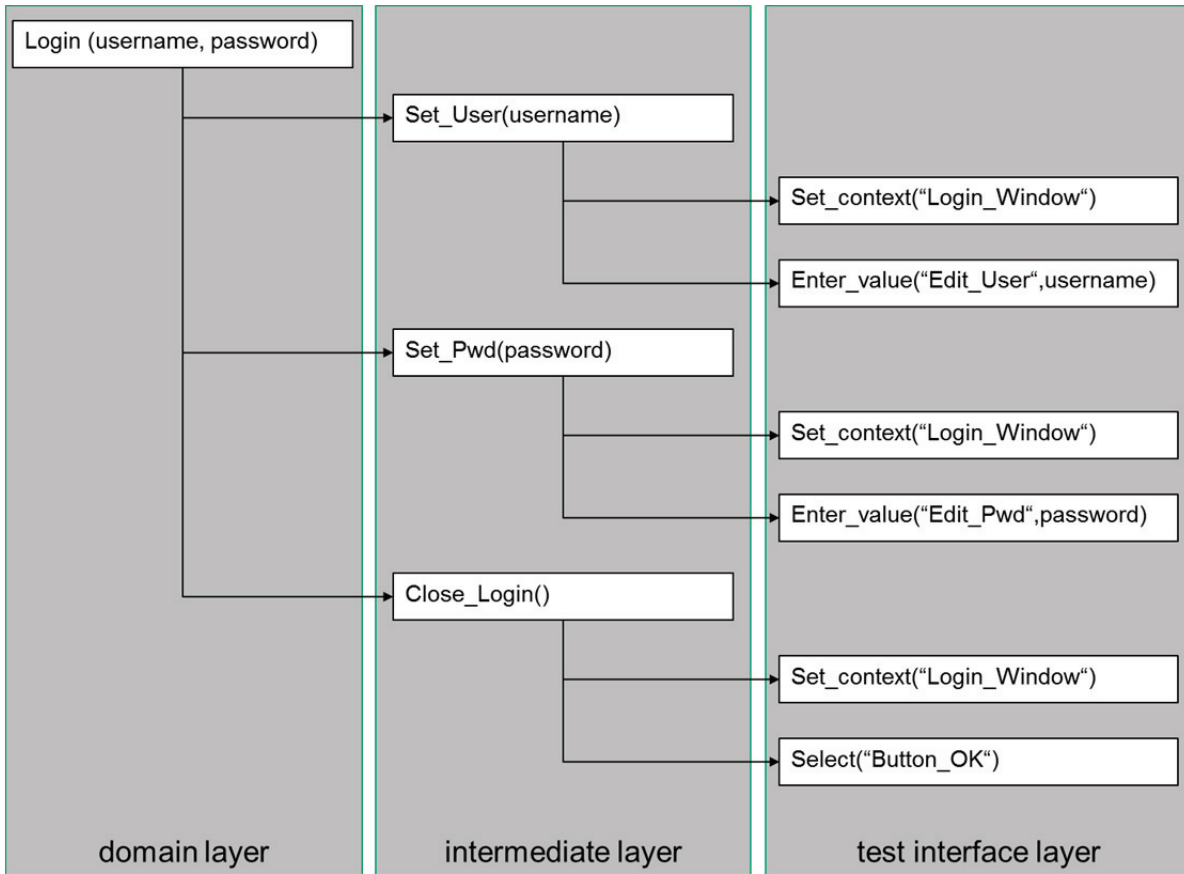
Login (username, password)

Set_User(username)

Set_context(“Login_Window“)

Enter_value(“Edit_User“,username)

Set_Pwd(password)

Set_context(“Login_Window“)

Enter_value(“Edit_Pwd“,password)

Close_Login()

Set_context(“Login_Window“)

Select(“Button_OK“)

domain layer

intermediate layer

test interface layer